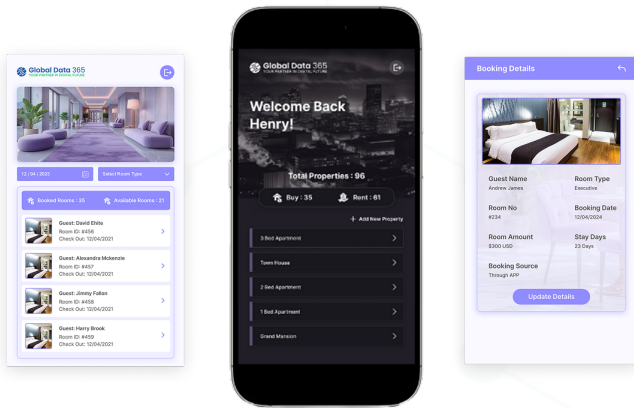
Global Data 365
YOUR PARTNER IN DIGITAL FUTURE

12 / 04 / 2022

Select Room Type

Booked Rooms : 35

Available Rooms : 21

Guest: David Ehite
Room ID: #456
Check Out: 12/04/2021

Guest: Alexandra Mckenzie
Room ID: #457
Check Out: 12/04/2021

Guest: Jimmy Fallon
Room ID: #458
Check Out: 12/04/2021

Guest: Harry Brook
Room ID: #459
Check Out: 12/04/2021

Global Data 365
YOUR PARTNER IN DIGITAL FUTURE

Welcome Back Henry!

Total Properties : 96

Buy : 35

Rent : 61

+ Add New Property

3 Bed Apartment

Town House

2 Bed Apartment

1 Bed Apartment

Grand Mansion

Booking Details

Guest Name
Andrew James

Room Type
Executive

Room No
#234

Booking Date
12/04/2024

Room Amount
$300 USD

Stay Days
23 Days

Booking Source
Through APP

Update Details